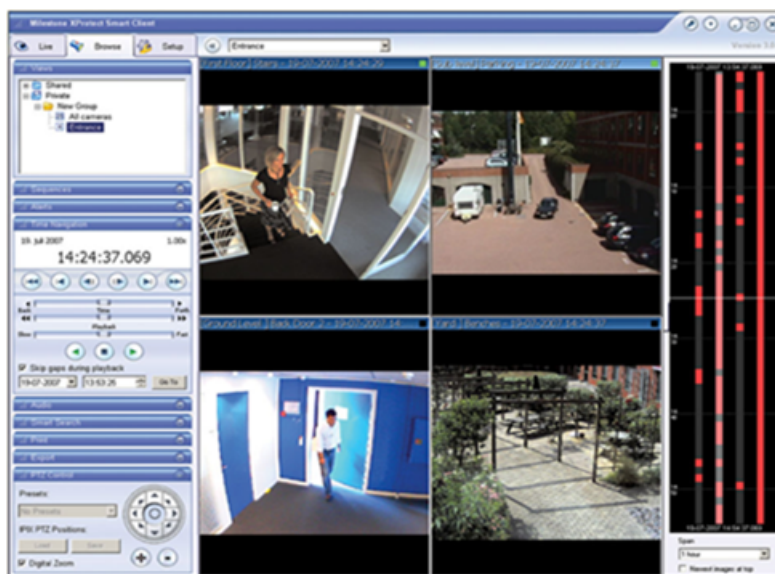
Milestone XProtect Smart Client

Live Browse Setup

Entrance

Version 3.0

Views

Shared
Private
New Group
All cameras
Entrance

Sequences
Alerts
Time Navigation

19. juli 2007 1.00x

14:24:37.069

Time
Playback
Skip gaps during playback
19-07-2007 13:53:26 Go To

Audio
Smart Search
Print
Export
PTZ Control

Presets:
No Presets
IPIX PTZ Positions:
Load Save
Digital Zoom

First Floor | Stairs - 19-07-2007 14:24:29

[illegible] - 19-07-2007 14:24:37

Ground Level | Back Door 2 - 19-07-2007 14:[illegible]

Yard | Benches - 19-07-2007 14:24:37

19-07-2007 13:54:37.069

19-07-2007 14:54:37.069

Span
1 hour
Newest images at top